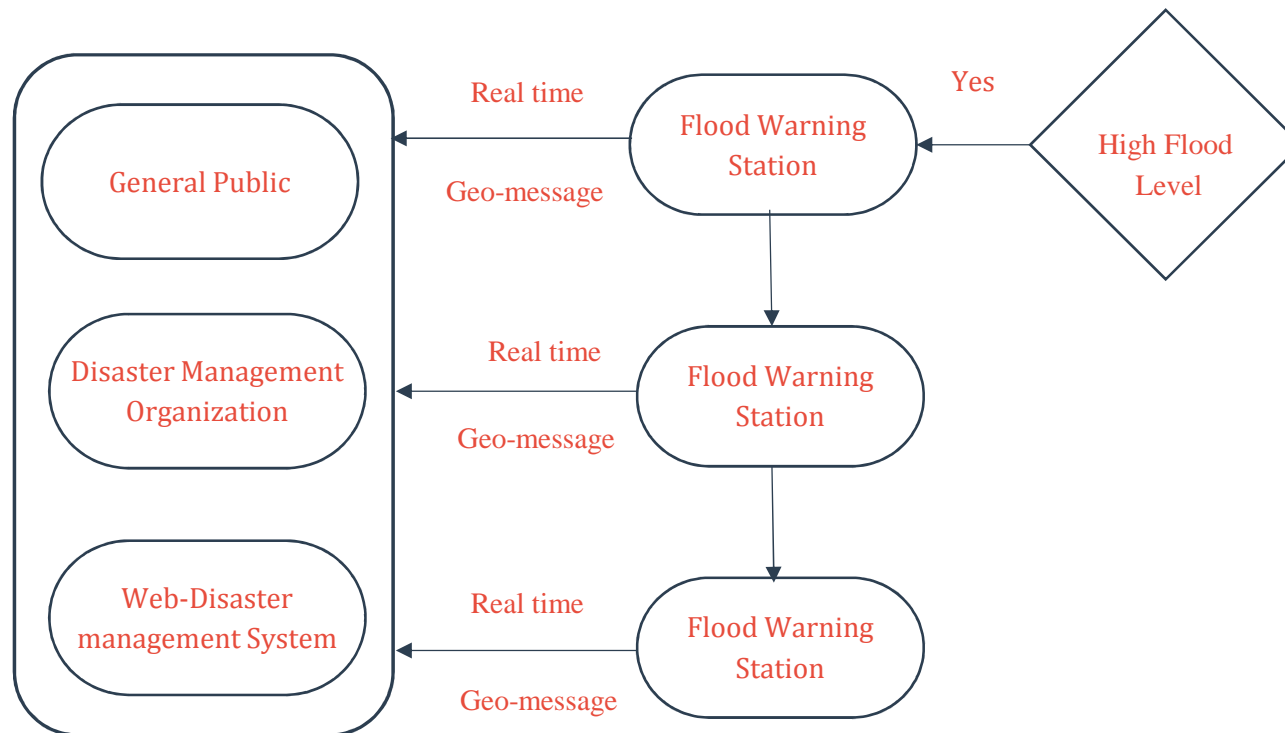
Real time

Geo-message

Flood Warning Station

Yes

High Flood Level

General Public

Real time

Geo-message

Flood Warning Station

Disaster Management Organization

Real time

Geo-message

Flood Warning Station

Web-Disaster management System